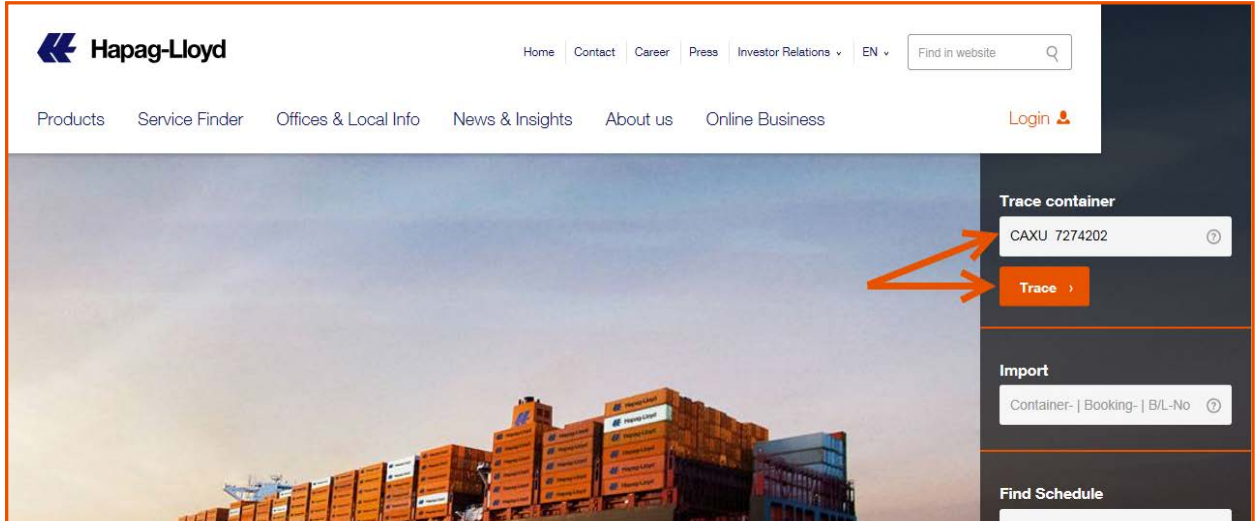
Hapag-Lloyd

Home | Contact | Career | Press | Investor Relations ⌄ | EN ⌄ | Find in website

Products | Service Finder | Offices & Local Info | News & Insights | About us | Online Business | Login

Trace container

CAXU 7274202

Trace ›

Import

Container- | Booking- | B/L-No

Find Schedule